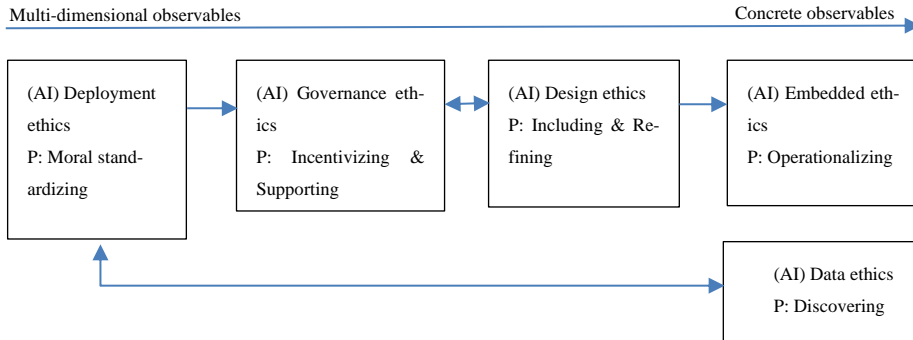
Multi-dimensional observables

Concrete observables

(AI) Deployment ethics
P: Moral standardizing

(AI) Governance ethics
P: Incentivizing & Supporting

(AI) Design ethics
P: Including & Refining

(AI) Embedded ethics
P: Operationalizing

(AI) Data ethics
P: Discovering